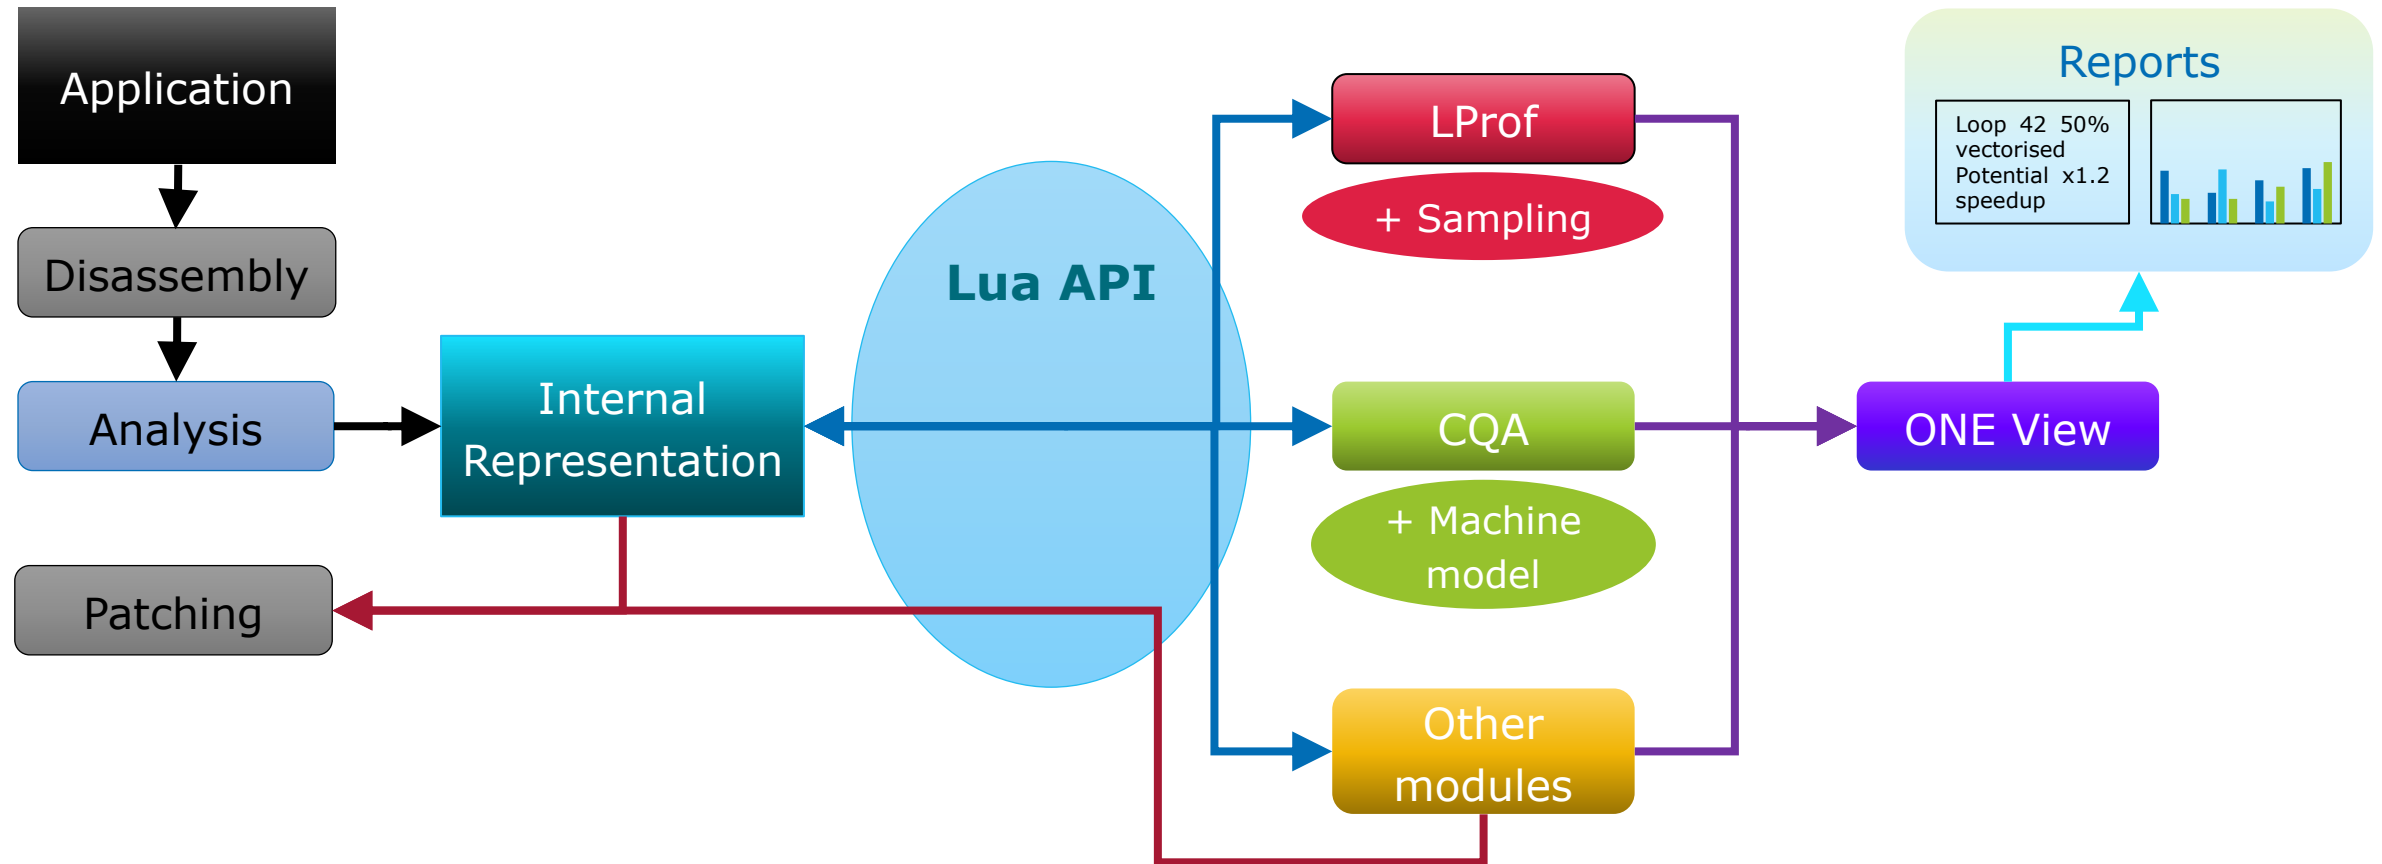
Application

Disassembly

Analysis

Internal Representation

Patching

Lua API

LProf

+ Sampling

CQA

+ Machine model

Other modules

ONE View

Reports

Loop 42 50% vectorised
Potential x1.2 speedup